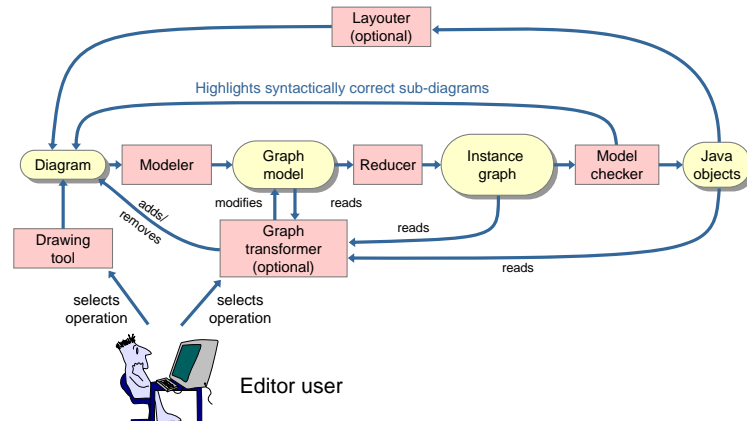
Layouter (optional)

Highlights syntactically correct sub-diagrams

Diagram

Modeler

Graph model

Reducer

Instance graph

Model checker

Java objects

modifies

reads

adds/ removes

reads

Drawing tool

Graph transformer (optional)

reads

selects operation

selects operation

Editor user